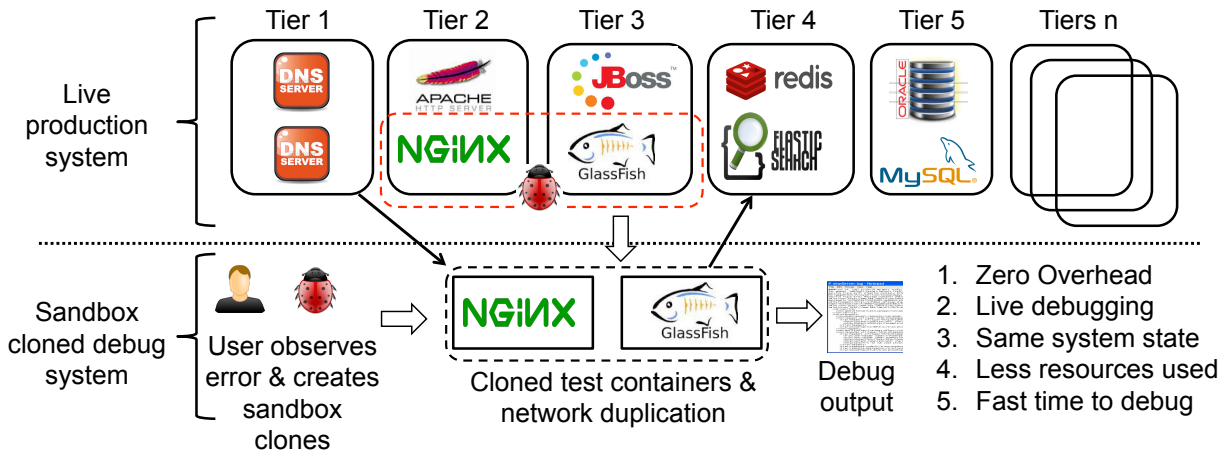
Tier 1 Tier 2 Tier 3 Tier 4 Tier 5 Tiers n

Live production system

DNS SERVER

DNS SERVER

APACHE HTTP SERVER

NGINX

JBoss

GlassFish

redis

ELASTIC SEARCH

ORACLE

MySQL

Sandbox cloned debug system

User observes error & creates sandbox clones

NGINX

GlassFish

Cloned test containers & network duplication

Debug output

1. Zero Overhead
2. Live debugging
3. Same system state
4. Less resources used
5. Fast time to debug